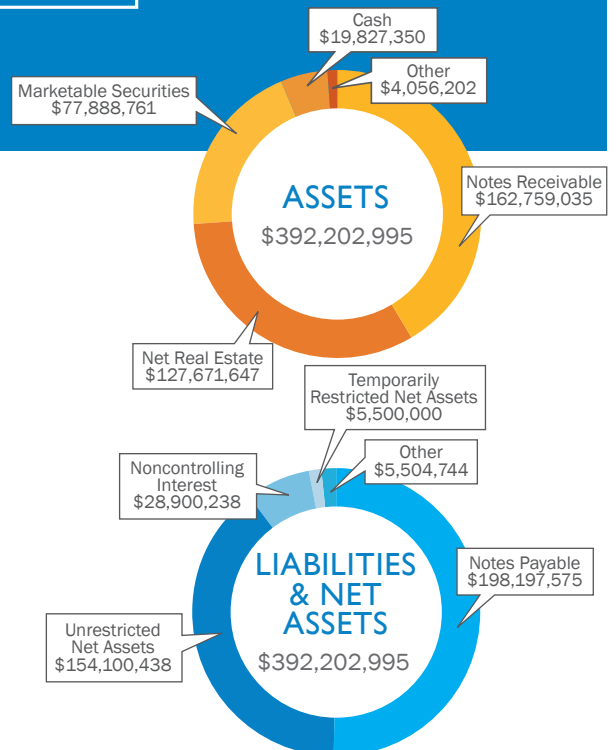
Cash
\$19,827,350

Other
\$4,056,202

Marketable Securities
\$77,888,761

ASSETS
\$392,202,995

Notes Receivable
\$162,759,035

Net Real Estate
\$127,671,647

Temporarily Restricted Net Assets
\$5,500,000

Other
\$5,504,744

Noncontrolling Interest
\$28,900,238

LIABILITIES & NET ASSETS
\$392,202,995

Notes Payable
\$198,197,575

Unrestricted Net Assets
\$154,100,438